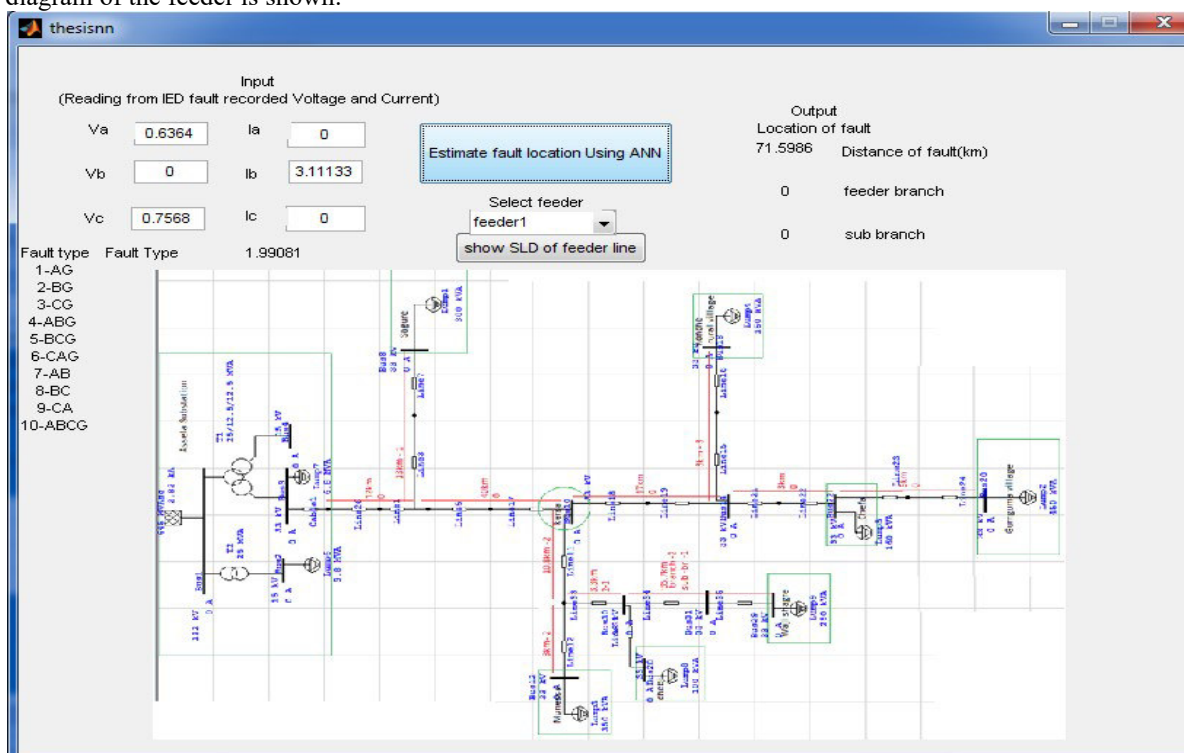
diagram of the feeder is shown.

thesisnn

Input
(Reading from IED fault recorded Voltage and Current)

Va 0.6364 Ia 0

Vb 0 Ib 3.11133

Vc 0.7568 Ic 0

Estimate fault location Using ANN

Select feeder
feeder1
show SLD of feeder line

Output
Location of fault
71.5986 Distance of fault(km)

0 feeder branch

0 sub branch

Fault type Fault Type 1.99081
1-AG
2-BG
3-CG
4-ABG
5-BCG
6-CAG
7-AB
8-BC
9-CA
10-ABCG

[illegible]